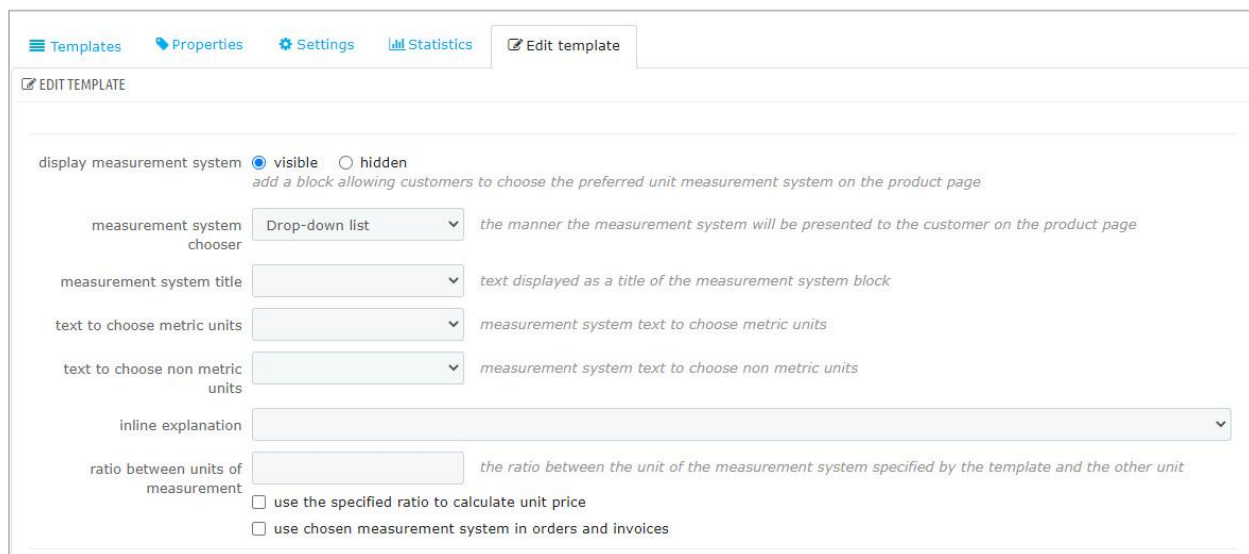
Templates Properties Settings Statistics Edit template

EDIT TEMPLATE

display measurement system ◉ visible ○ hidden
add a block allowing customers to choose the preferred unit measurement system on the product page

measurement system chooser | Drop-down list | the manner the measurement system will be presented to the customer on the product page

measurement system title | text displayed as a title of the measurement system block

text to choose metric units | measurement system text to choose metric units

text to choose non metric units | measurement system text to choose non metric units

inline explanation

ratio between units of measurement | the ratio between the unit of the measurement system specified by the template and the other unit

☐ use the specified ratio to calculate unit price

☐ use chosen measurement system in orders and invoices